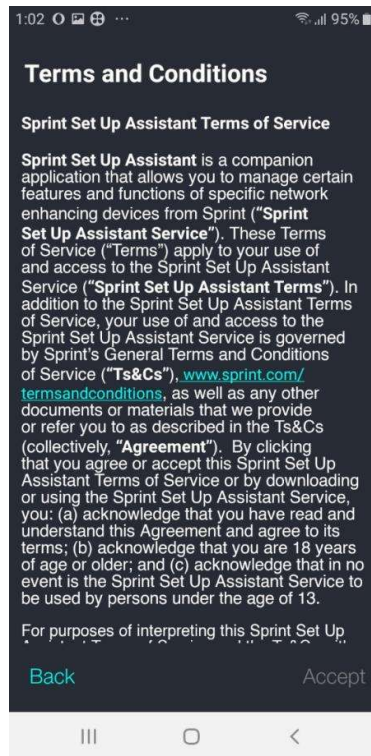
1:02 ··· 95%

Terms and Conditions

Sprint Set Up Assistant Terms of Service

Sprint Set Up Assistant is a companion application that allows you to manage certain features and functions of specific network enhancing devices from Sprint ("Sprint Set Up Assistant Service"). These Terms of Service ("Terms") apply to your use of and access to the Sprint Set Up Assistant Service ("Sprint Set Up Assistant Terms"). In addition to the Sprint Set Up Assistant Terms of Service, your use of and access to the Sprint Set Up Assistant Service is governed by Sprint's General Terms and Conditions of Service ("Ts&Cs"), www.sprint.com/termsandconditions, as well as any other documents or materials that we provide or refer you to as described in the Ts&Cs (collectively, "Agreement"). By clicking that you agree or accept this Sprint Set Up Assistant Terms of Service or by downloading or using the Sprint Set Up Assistant Service, you: (a) acknowledge that you have read and understand this Agreement and agree to its terms; (b) acknowledge that you are 18 years of age or older; and (c) acknowledge that in no event is the Sprint Set Up Assistant Service to be used by persons under the age of 13.

For purposes of interpreting this Sprint Set Up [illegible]

Back

Accept